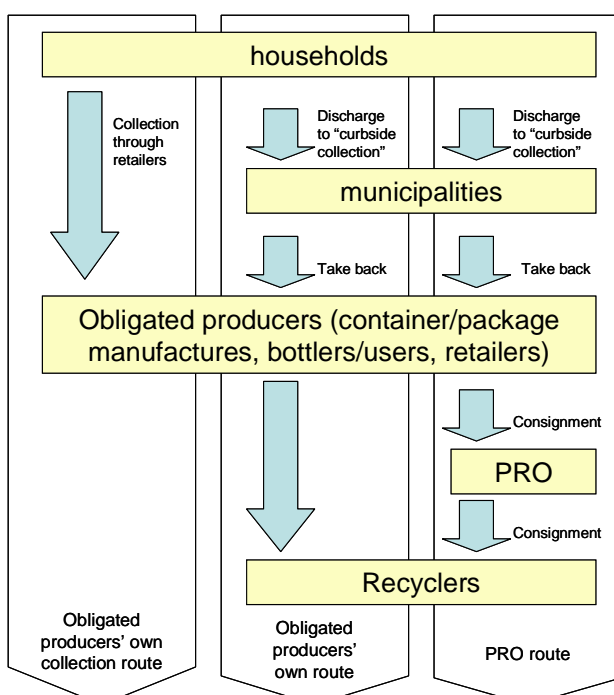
households

Collection through retailers

Discharge to "curbside collection"

Discharge to "curbside collection"

municipalities

Take back

Take back

Obligated producers (container/package manufactures, bottlers/users, retailers)

Consignment

PRO

Consignment

Recyclers

Obligated producers' own collection route

Obligated producers' own route

PRO route